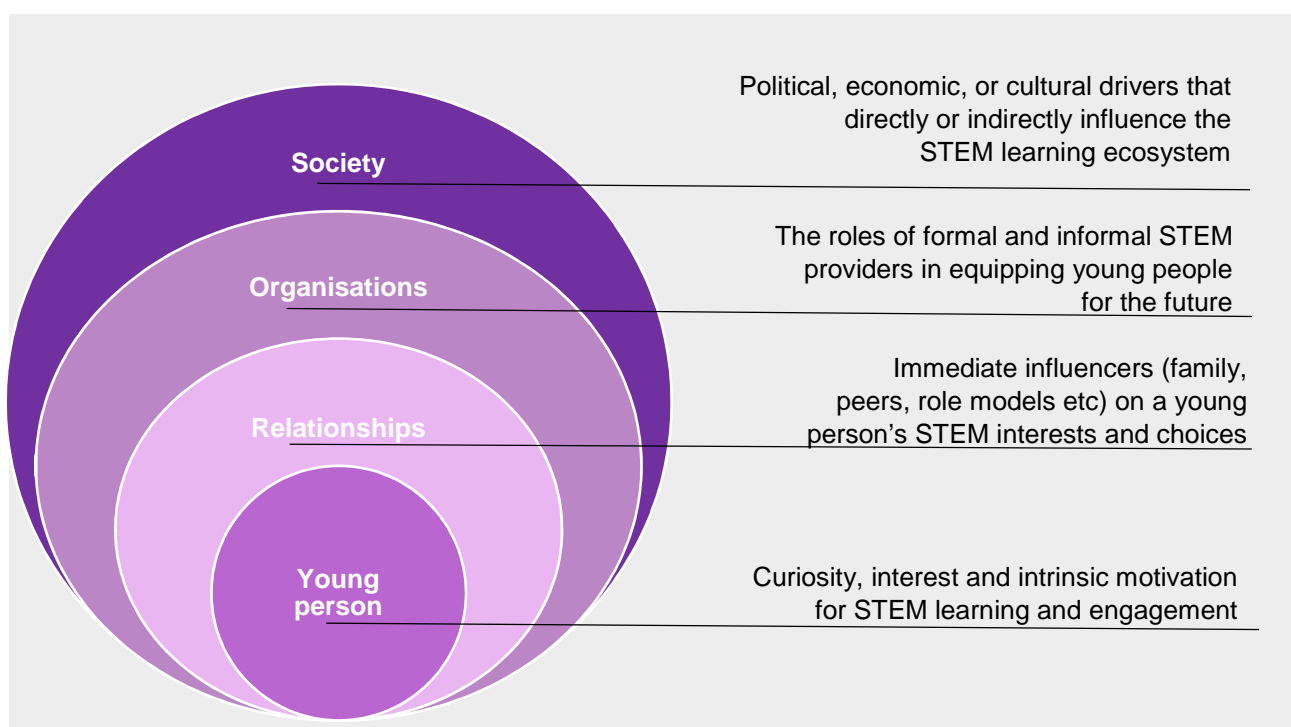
Society

Political, economic, or cultural drivers that directly or indirectly influence the STEM learning ecosystem

Organisations

The roles of formal and informal STEM providers in equipping young people for the future

Relationships

Immediate influencers (family, peers, role models etc) on a young person's STEM interests and choices

Young person

Curiosity, interest and intrinsic motivation for STEM learning and engagement